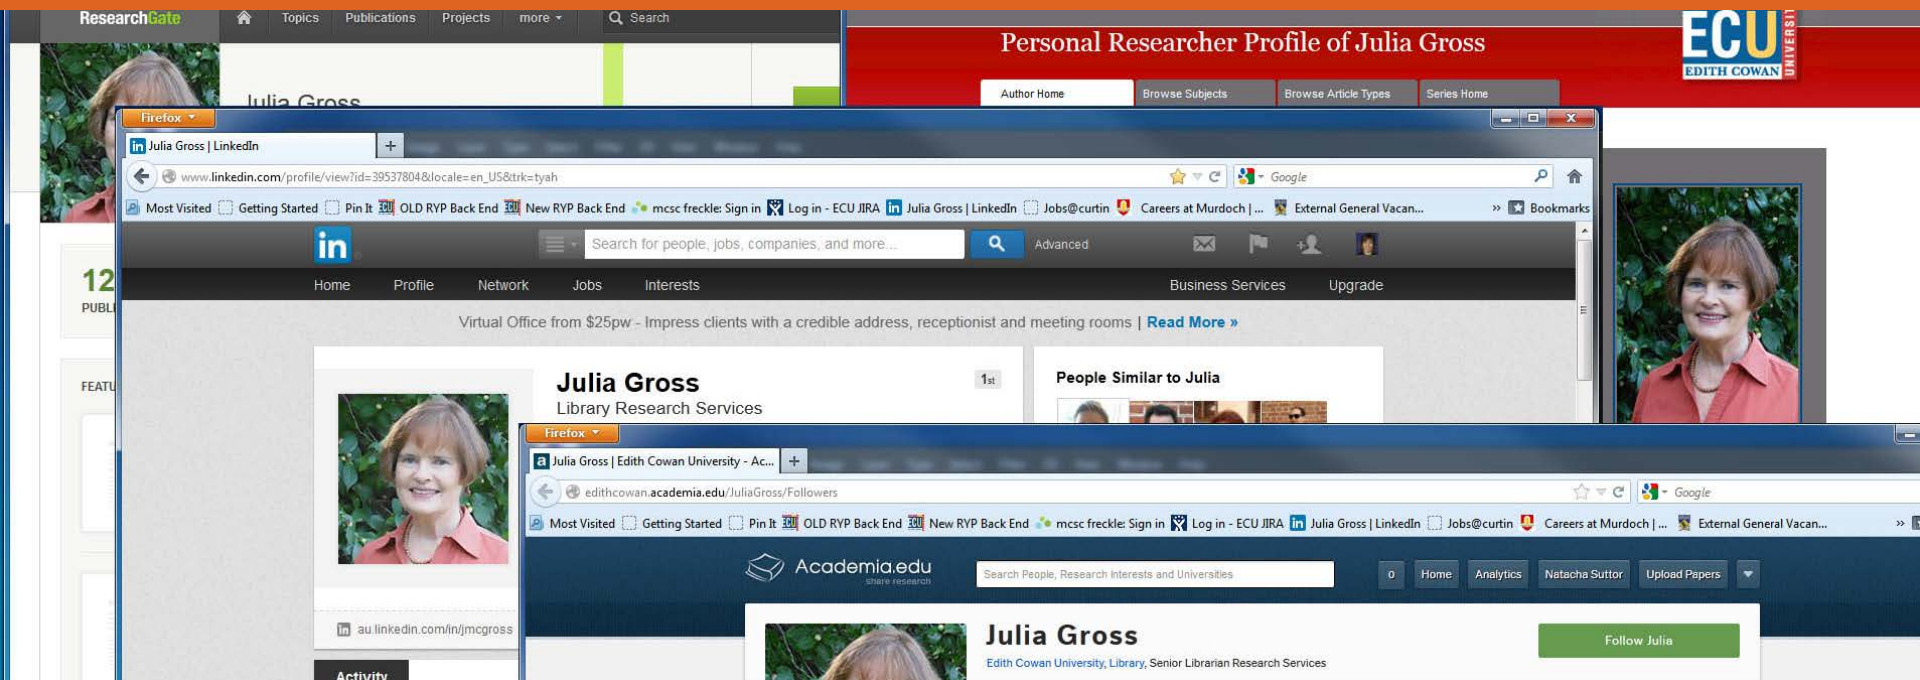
ResearchGate Topics Publications Projects more Search

Julia Gross

12
PUBL

FEATU

Personal Researcher Profile of Julia Gross

ECU EDITH COWAN UNIVERSITY

Author Home Browse Subjects Browse Article Types Series Home

Firefox

Julia Gross | LinkedIn +

www.linkedin.com/profile/view?id=39537804&locale=en_US&trk=tyah

Google

Most Visited Getting Started Pin It OLD RYP Back End New RYP Back End mcsc freckle: Sign in Log in - ECU JIRA Julia Gross | LinkedIn Jobs@curtin Careers at Murdoch | ... External General Vacan... » Bookmarks

in

Search for people, jobs, companies, and more...

Advanced

Home Profile Network Jobs Interests Business Services Upgrade

Virtual Office from $25pw - Impress clients with a credible address, receptionist and meeting rooms | Read More »

Julia Gross
Library Research Services

1st

People Similar to Julia

au.linkedin.com/in/jmcgross

Activity

Firefox

Julia Gross | Edith Cowan University - Ac... +

edithcowan.academia.edu/JuliaGross/Followers

Google

Most Visited Getting Started Pin It OLD RYP Back End New RYP Back End mcsc freckle: Sign in Log in - ECU JIRA Julia Gross | LinkedIn Jobs@curtin Careers at Murdoch | ... External General Vacan... »

Academia.edu share research

Search People, Research Interests and Universities

0 Home Analytics Natacha Suttor Upload Papers

Julia Gross
Edith Cowan University, Library, Senior Librarian Research Services

Follow Julia